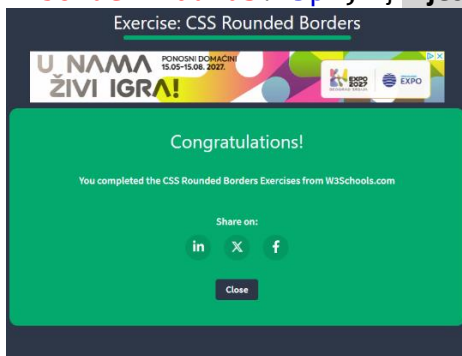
Exercise: CSS Rounded Borders

U NAMA ŽIVI IGRA!
PONOSNI DOMAĆINI 15.05–15.08. 2027.
EXPO 2027
EXPO

Congratulations!

You completed the CSS Rounded Borders Exercises from W3Schools.com

Share on:

in X f

Close